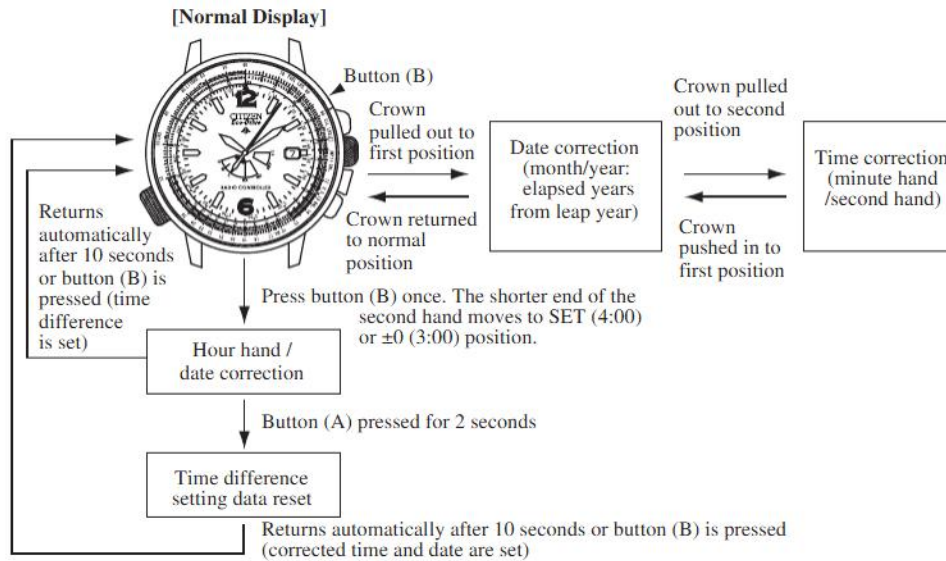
[Normal Display]

Button (B)

Crown pulled out to first position

Crown returned to normal position

Date correction (month/year: elapsed years from leap year)

Crown pulled out to second position

Crown pushed in to first position

Time correction (minute hand /second hand)

Returns automatically after 10 seconds or button (B) is pressed (time difference is set)

Press button (B) once. The shorter end of the second hand moves to SET (4:00) or ±0 (3:00) position.

Hour hand / date correction

Button (A) pressed for 2 seconds

Time difference setting data reset

Returns automatically after 10 seconds or button (B) is pressed (corrected time and date are set)